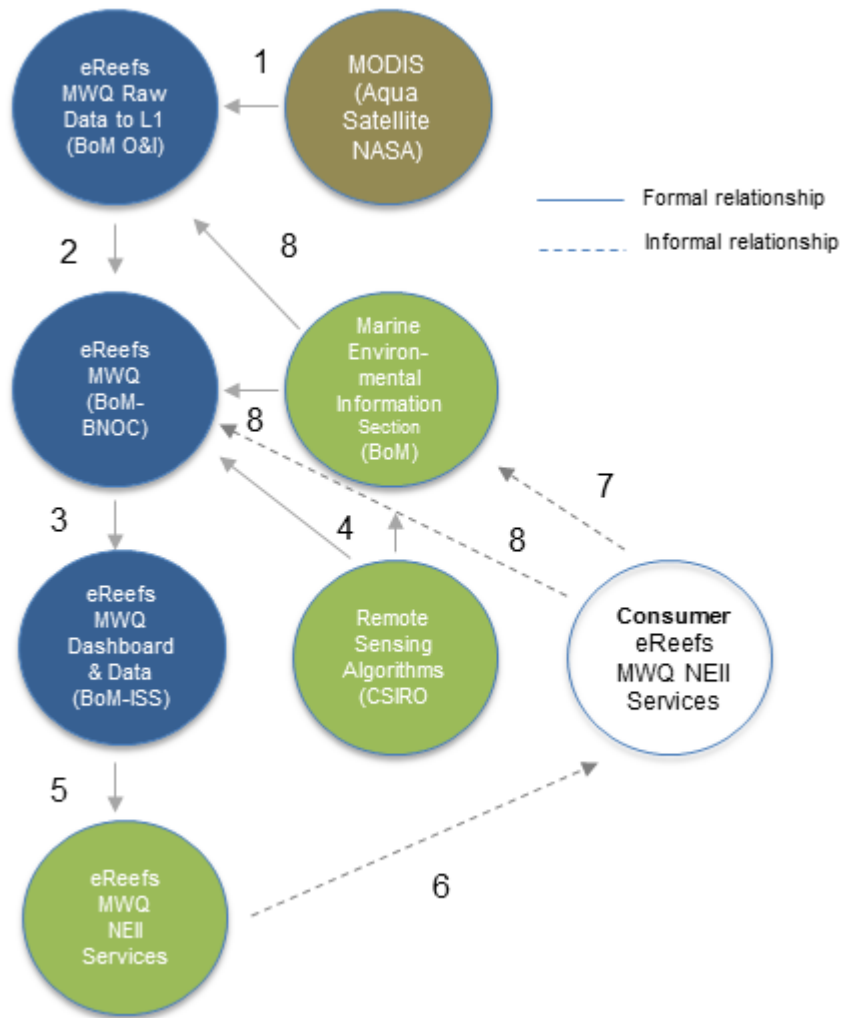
eReefs MWQ Raw Data to L1 (BoM O&I)

1

MODIS (Aqua Satellite NASA)

Formal relationship

Informal relationship

2

8

eReefs MWQ (BoM-BNOC)

Marine Environmental Information Section (BoM)

8

7

3

4

8

eReefs MWQ Dashboard & Data (BoM-ISS)

Remote Sensing Algorithms (CSIRO

**Consumer** eReefs MWQ NEII Services

5

eReefs MWQ NEII Services

6